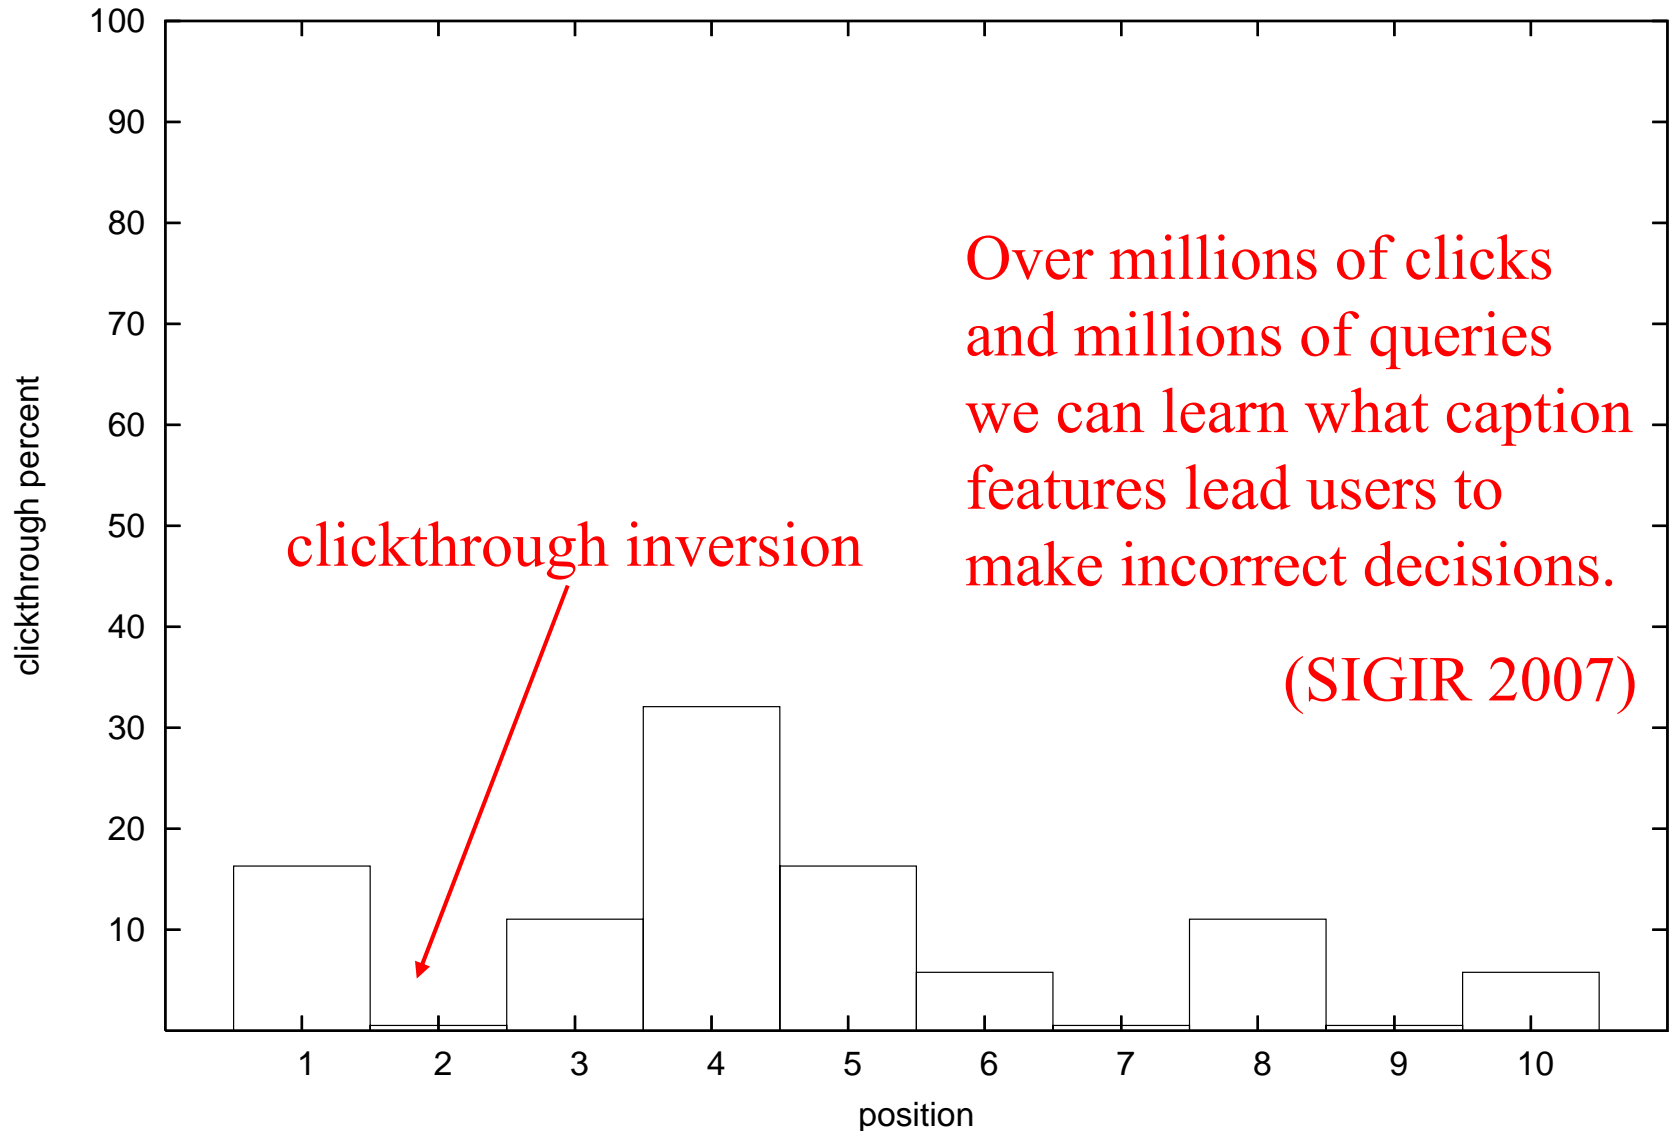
100
90
80
70
60
50
40
30
20
10
clickthrough percent

Over millions of clicks and millions of queries we can learn what caption features lead users to make incorrect decisions.

(SIGIR 2007)

clickthrough inversion

1
2
3
4
5
6
7
8
9
10
position